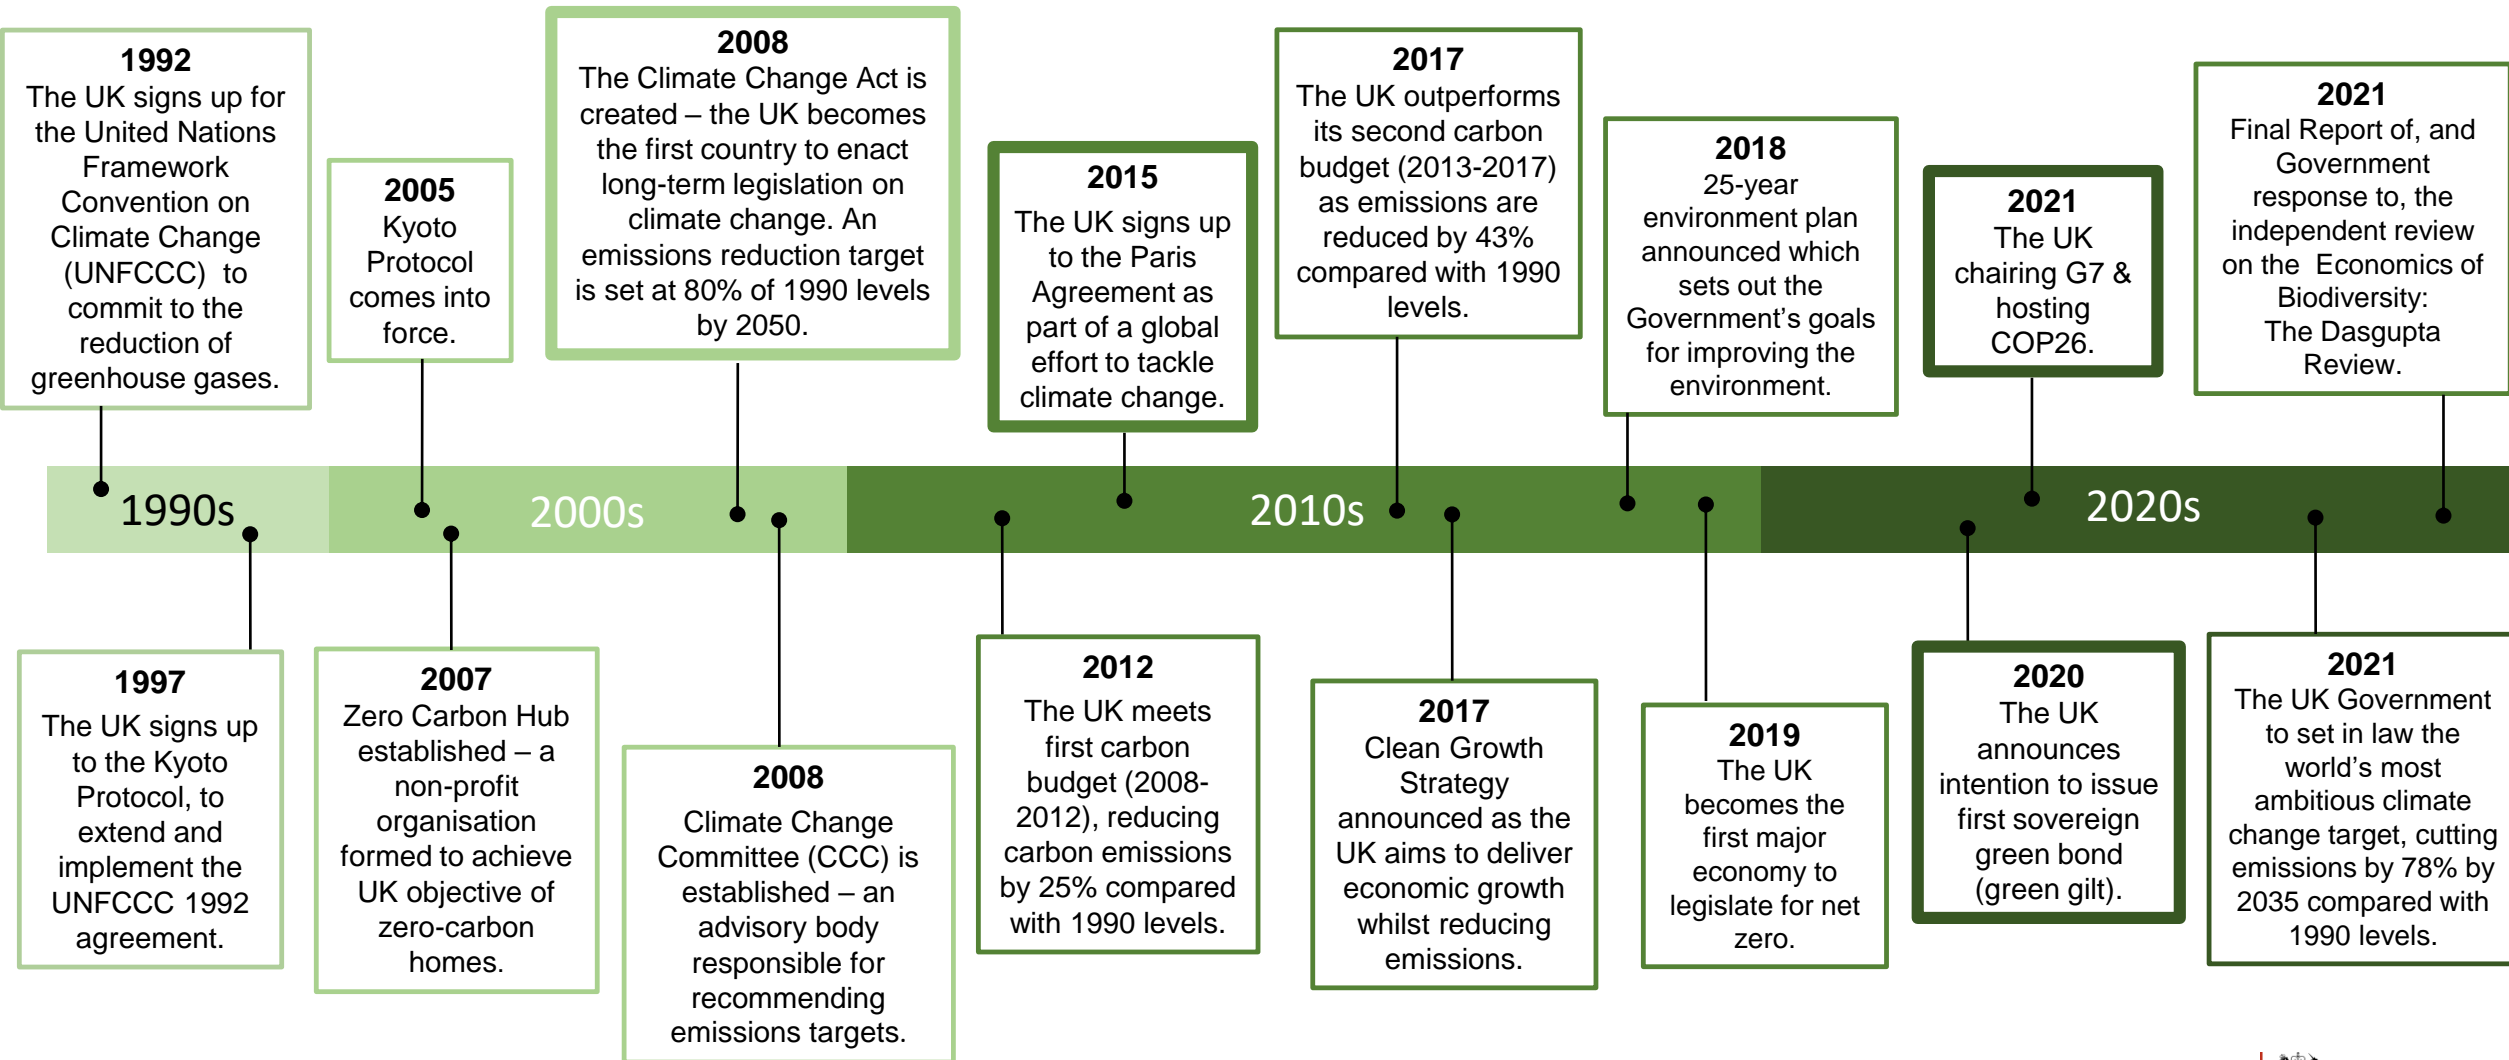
**1992**
The UK signs up for the United Nations Framework Convention on Climate Change (UNFCCC) to commit to the reduction of greenhouse gases.

**2005**
Kyoto Protocol comes into force.

**2008**
The Climate Change Act is created – the UK becomes the first country to enact long-term legislation on climate change. An emissions reduction target is set at 80% of 1990 levels by 2050.

**2015**
The UK signs up to the Paris Agreement as part of a global effort to tackle climate change.

**2017**
The UK outperforms its second carbon budget (2013-2017) as emissions are reduced by 43% compared with 1990 levels.

**2018**
25-year environment plan announced which sets out the Government's goals for improving the environment.

**2021**
The UK chairing G7 & hosting COP26.

**2021**
Final Report of, and Government response to, the independent review on the Economics of Biodiversity: The Dasgupta Review.

1990s

2000s

2010s

2020s

**1997**
The UK signs up to the Kyoto Protocol, to extend and implement the UNFCCC 1992 agreement.

**2007**
Zero Carbon Hub established – a non-profit organisation formed to achieve UK objective of zero-carbon homes.

**2008**
Climate Change Committee (CCC) is established – an advisory body responsible for recommending emissions targets.

**2012**
The UK meets first carbon budget (2008-2012), reducing carbon emissions by 25% compared with 1990 levels.

**2017**
Clean Growth Strategy announced as the UK aims to deliver economic growth whilst reducing emissions.

**2019**
The UK becomes the first major economy to legislate for net zero.

**2020**
The UK announces intention to issue first sovereign green bond (green gilt).

**2021**
The UK Government to set in law the world's most ambitious climate change target, cutting emissions by 78% by 2035 compared with 1990 levels.